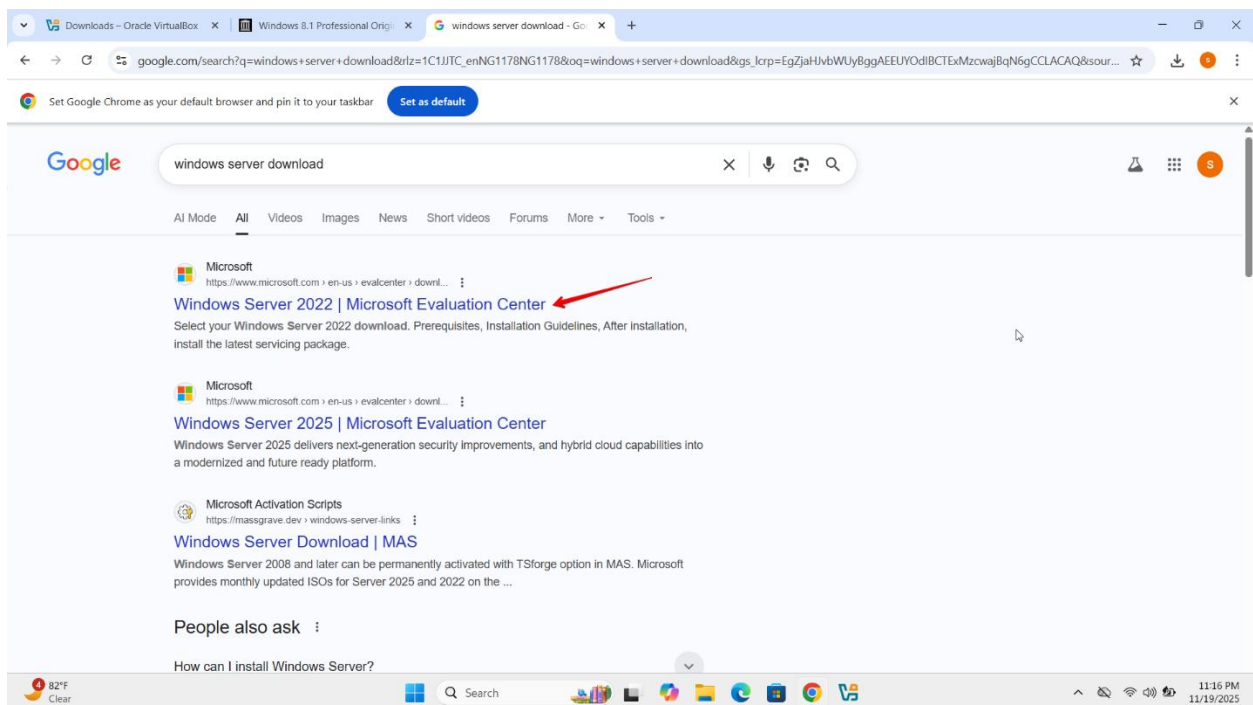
Downloads – Oracle VirtualBox × Windows 8.1 Professional Origi × windows server download - Go × +

google.com/search?q=windows+server+download&rlz=1C1JJTC_enNG1178NG1178&oq=windows+server+download&gs_lcrp=EgZjaHJvbWUyBggAEEUYOdIBCTExMzcwajBqN6gCCLACAQ&sour...

Set Google Chrome as your default browser and pin it to your taskbar Set as default

Google

windows server download

AI Mode All Videos Images News Short videos Forums More Tools

Microsoft
https://www.microsoft.com › en-us › evalcenter › downl...
Windows Server 2022 | Microsoft Evaluation Center
Select your Windows Server 2022 download. Prerequisites, Installation Guidelines, After installation, install the latest servicing package.

Microsoft
https://www.microsoft.com › en-us › evalcenter › downl...
Windows Server 2025 | Microsoft Evaluation Center
Windows Server 2025 delivers next-generation security improvements, and hybrid cloud capabilities into a modernized and future ready platform.

Microsoft Activation Scripts
https://massgrave.dev › windows-server-links
Windows Server Download | MAS
Windows Server 2008 and later can be permanently activated with TSforge option in MAS. Microsoft provides monthly updated ISOs for Server 2025 and 2022 on the ...

People also ask

How can I install Windows Server?

4 82°F
Clear

Search

11:16 PM
11/19/2025